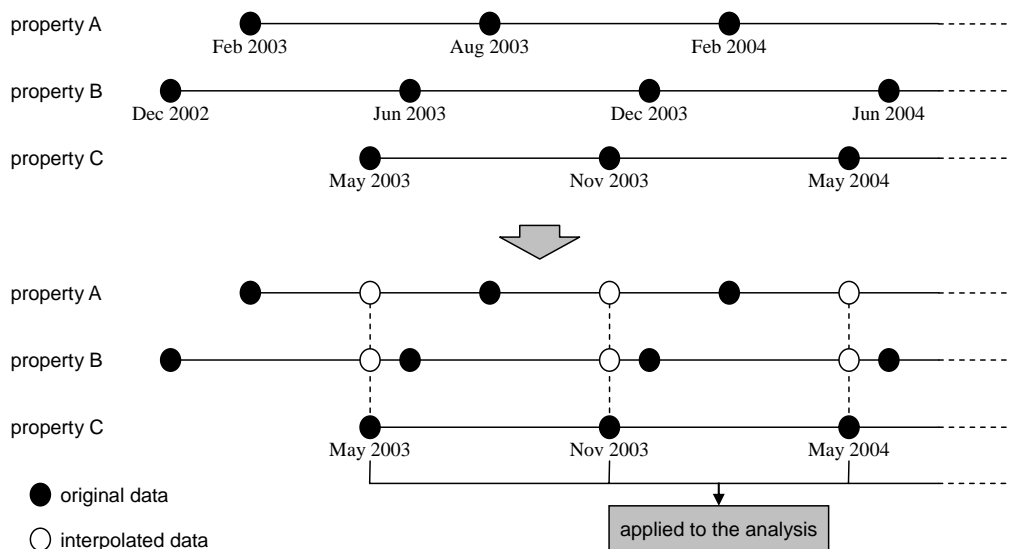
property A
Feb 2003
Aug 2003
Feb 2004

property B
Dec 2002
Jun 2003
Dec 2003
Jun 2004

property C
May 2003
Nov 2003
May 2004

property A

property B

property C
May 2003
Nov 2003
May 2004

original data

interpolated data

applied to the analysis